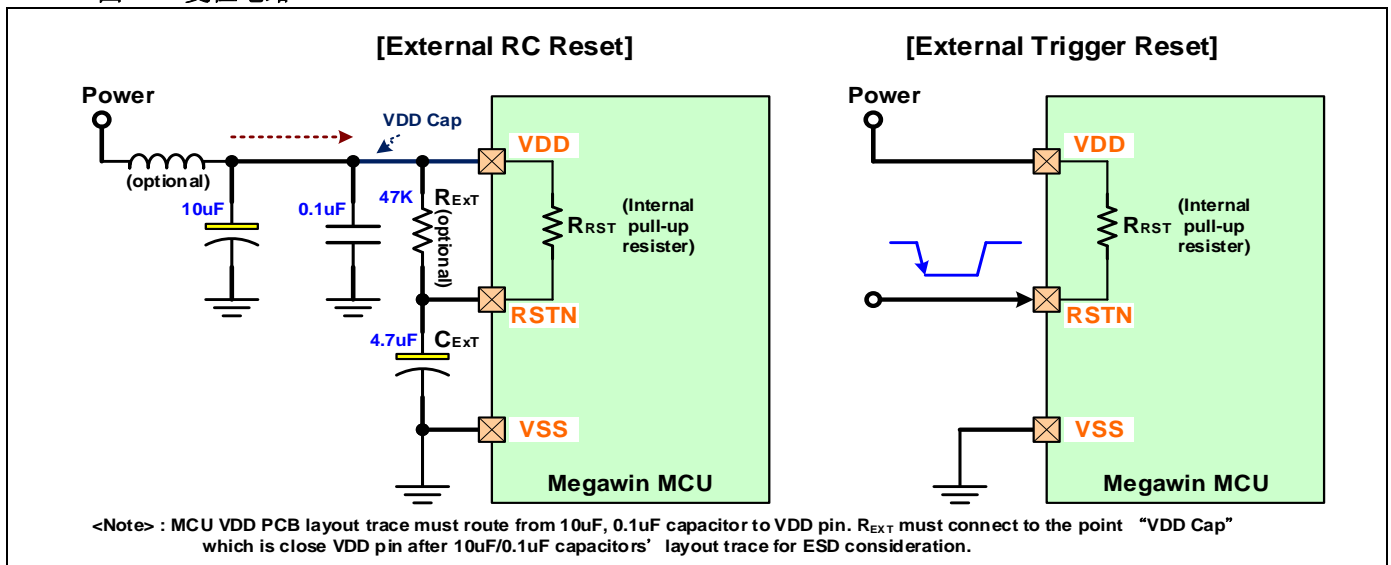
[External RC Reset]

Power

VDD Cap

(optional)

10uF

0.1uF

47K

$R_{EXT}$

(optional)

VDD

$R_{RST}$

(Internal pull-up resister)

RSTN

4.7uF

$C_{EXT}$

VSS

Megawin MCU

[External Trigger Reset]

Power

VDD

$R_{RST}$

(Internal pull-up resister)

RSTN

VSS

Megawin MCU

<Note> : MCU VDD PCB layout trace must route from 10uF, 0.1uF capacitor to VDD pin. $R_{EXT}$ must connect to the point "VDD Cap" which is close VDD pin after 10uF/0.1uF capacitors' layout trace for ESD consideration.